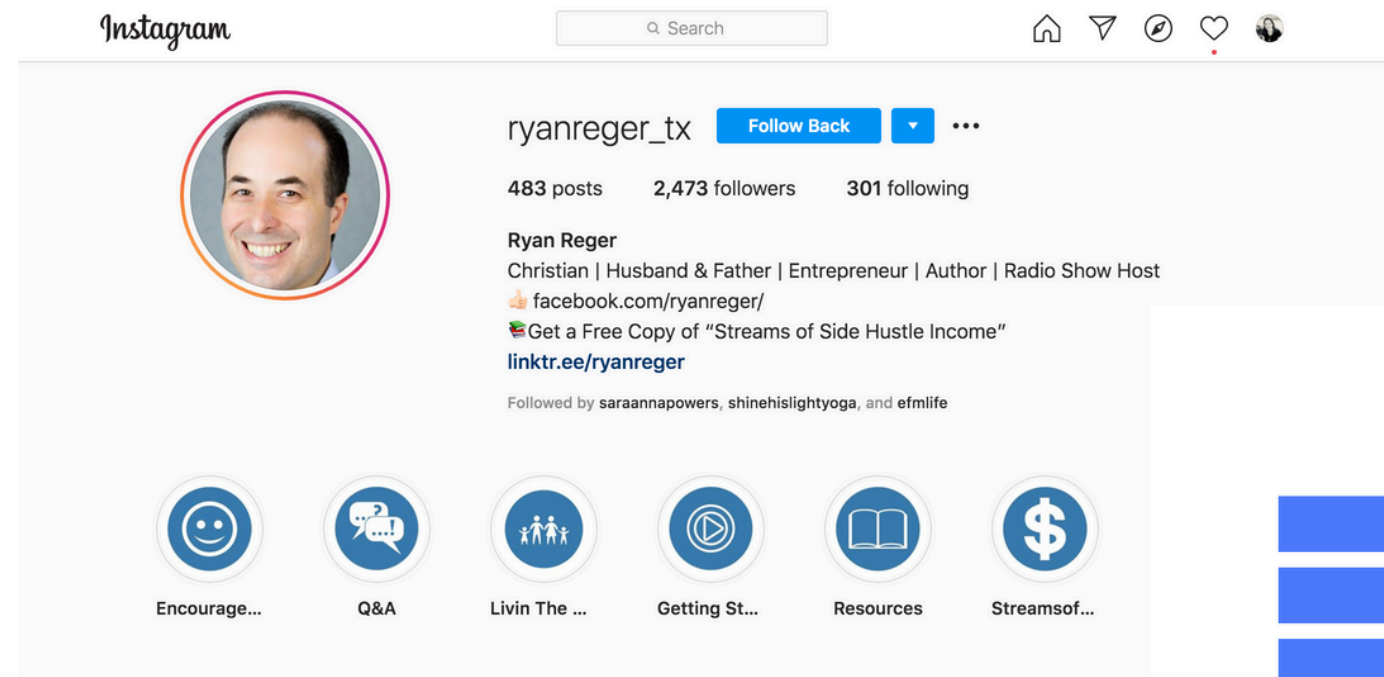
Instagram

Search

ryanreger_tx Follow Back

483 posts 2,473 followers 301 following

Ryan Reger
Christian | Husband & Father | Entrepreneur | Author | Radio Show Host
👍🏻 facebook.com/ryanreger/
📚Get a Free Copy of "Streams of Side Hustle Income"
linktr.ee/ryanreger

Followed by saraannapowers, shinehislightyoga, and efmlife

Encourage...
Q&A
Livin The ...
Getting St...
Resources
Streamsof...